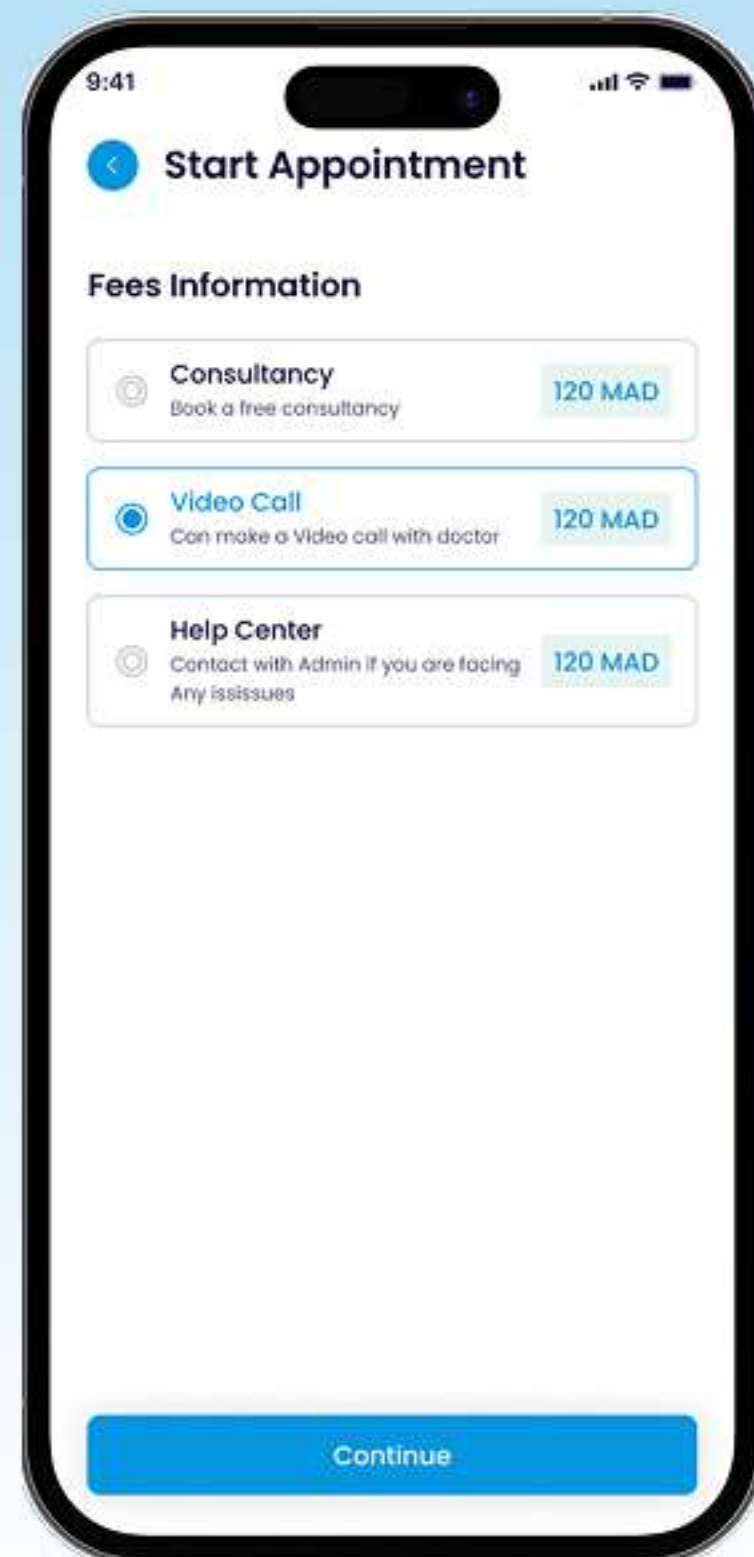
9:41

Start Appointment

Fees Information

Consultancy
Book a free consultancy
120 MAD

Video Call
Can make a Video call with doctor
120 MAD

Help Center
Contact with Admin if you are facing Any isissues
120 MAD

Continue